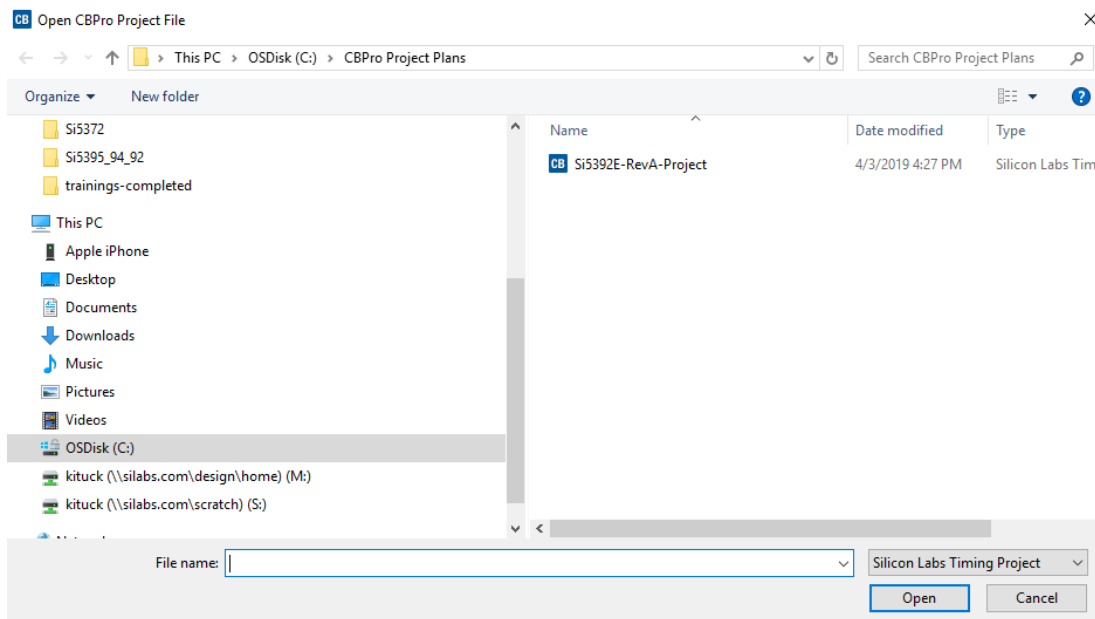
CB Open CBPro Project File

This PC > OSDisk (C:) > CBPro Project Plans

Search CBPro Project Plans

Organize ▾ New folder

Si5372
Si5395_94_92
trainings-completed
This PC
Apple iPhone
Desktop
Documents
Downloads
Music
Pictures
Videos
OSDisk (C:)
kituck (\\silabs.com\design\home) (M:)
kituck (\\silabs.com\scratch) (S:)
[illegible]

| Name | Date modified | Type |
|---|---|---|
| Si5392E-RevA-Project | 4/3/2019 4:27 PM | Silicon Labs Tim |

File name:
Silicon Labs Timing Project
Open
Cancel